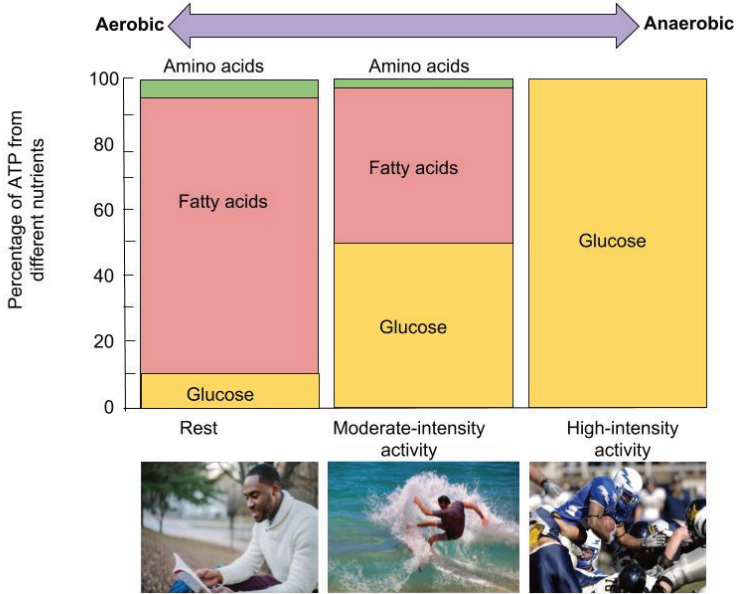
Aerobic

Anaerobic

Percentage of ATP from different nutrients

100

80

60

40

20

0

Amino acids

Fatty acids

Glucose

Amino acids

Fatty acids

Glucose

Glucose

Rest

Moderate-intensity activity

High-intensity activity